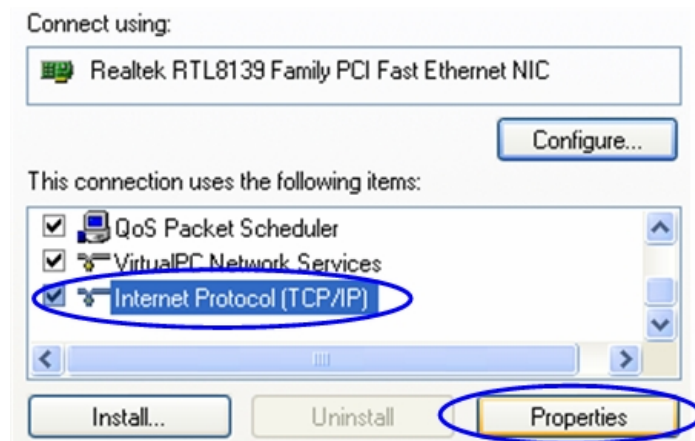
Connect using:

Realtek RTL8139 Family PCI Fast Ethernet NIC

Configure...

This connection uses the following items:

QoS Packet Scheduler
VirtualPC Network Services
Internet Protocol (TCP/IP)

Install...
Uninstall
Properties